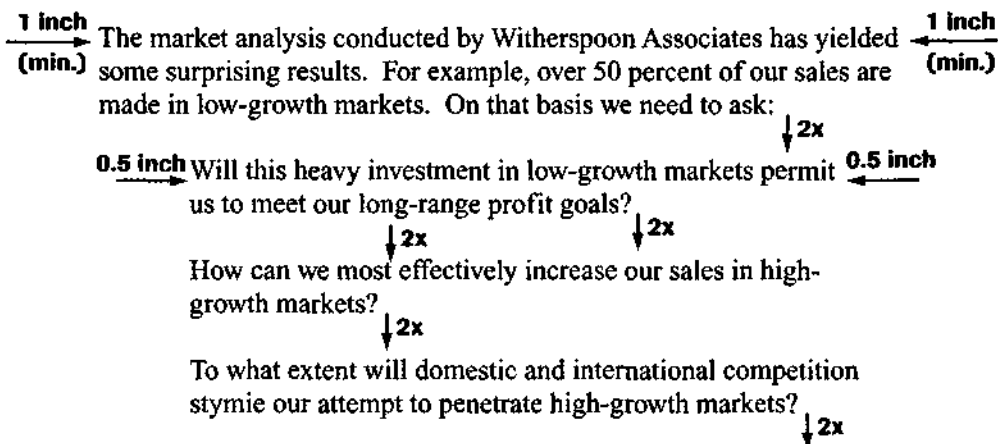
1 inch (min.) The market analysis conducted by Witherspoon Associates has yielded some surprising results. For example, over 50 percent of our sales are made in low-growth markets. On that basis we need to ask: 1 inch (min.)

2x

0.5 inch Will this heavy investment in low-growth markets permit us to meet our long-range profit goals? 0.5 inch

2x 2x

How can we most effectively increase our sales in high-growth markets?

2x

To what extent will domestic and international competition stymie our attempt to penetrate high-growth markets?

2x